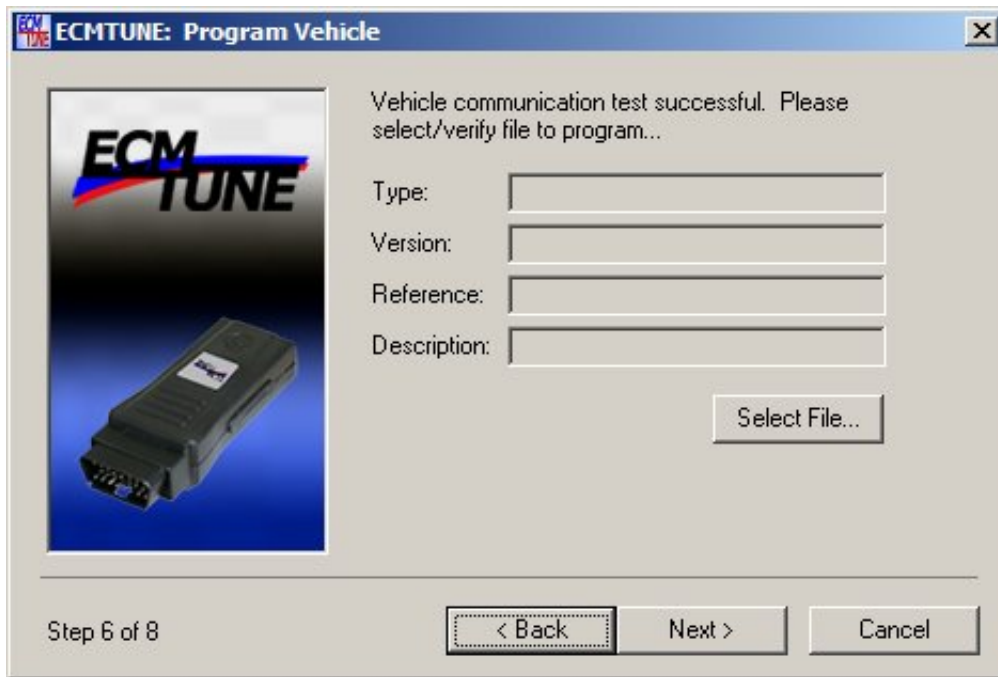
ECMTUNE: Program Vehicle

ECM TUNE

Vehicle communication test successful. Please select/verify file to program...

Type:

Version:

Reference:

Description:

Select File...

Step 6 of 8

< Back

Next >

Cancel